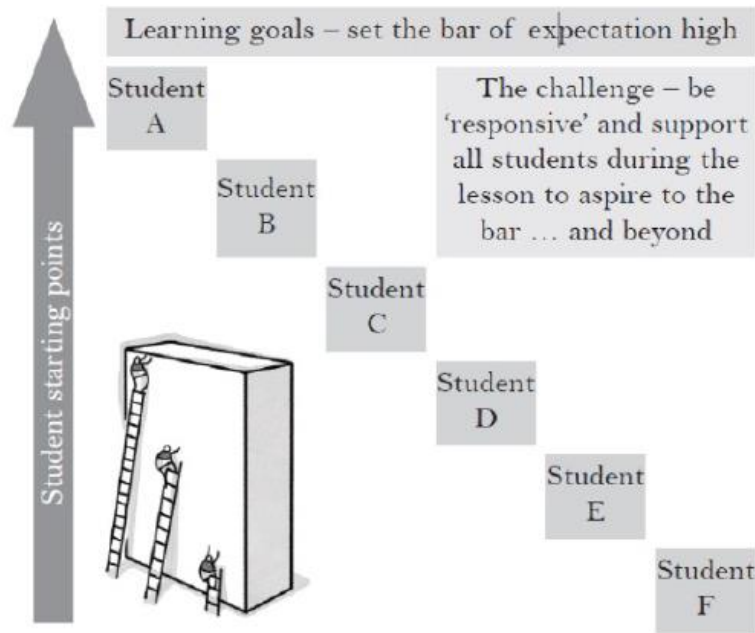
Learning goals – set the bar of expectation high

Student starting points

Student A

Student B

Student C

Student D

Student E

Student F

The challenge – be 'responsive' and support all students during the lesson to aspire to the bar … and beyond